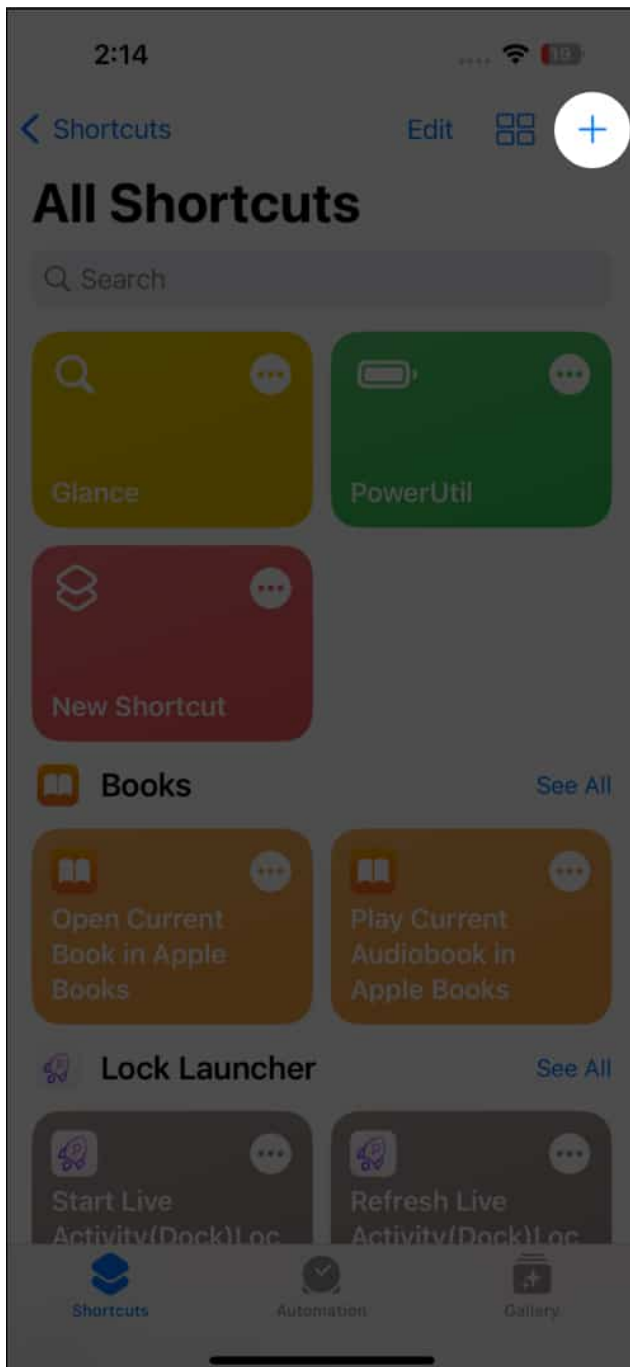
2:14

19

Shortcuts

Edit

+

All Shortcuts

Search

Glance

PowerUtil

New Shortcut

Books

See All

Open Current Book in Apple Books

Play Current Audiobook in Apple Books

Lock Launcher

See All

Start Live Activity(Dock)Loc

Refresh Live Activity(Dock)Loc

Shortcuts

Automation

Gallery